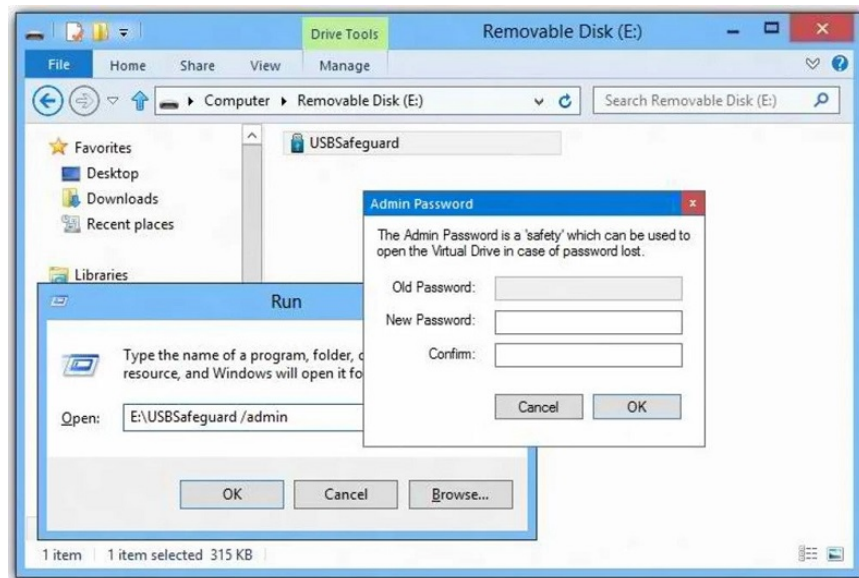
Drive Tools
Removable Disk (E:)
File Home Share View Manage
Computer ▸ Removable Disk (E:)
Search Removable Disk (E:)
Favorites
Desktop
Downloads
Recent places
Libraries
USBSafeguard
Admin Password
The Admin Password is a 'safety' which can be used to open the Virtual Drive in case of password lost.
Old Password:
New Password:
Confirm:
Cancel
OK
Run
Type the name of a program, folder, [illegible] resource, and Windows will open it fo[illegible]
Open: E:\USBSafeguard /admin
OK
Cancel
Browse...
1 item 1 item selected 315 KB